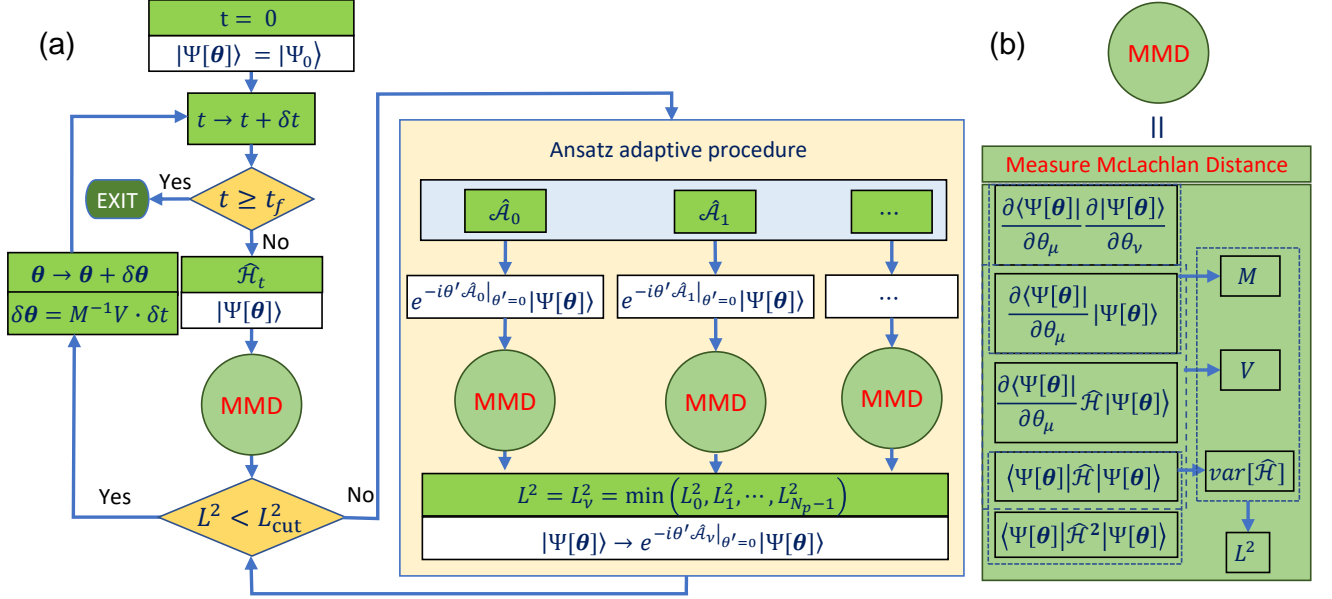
(a)

$t = 0$

$|\Psi[\boldsymbol{\theta}]\rangle = |\Psi_0\rangle$

$t \to t + \delta t$

$t \geq t_f$

Yes

EXIT

No

$\boldsymbol{\theta} \to \boldsymbol{\theta} + \delta\boldsymbol{\theta}$

$\delta\boldsymbol{\theta} = M^{-1}V \cdot \delta t$

$\hat{\mathcal{H}}_t$

$|\Psi[\boldsymbol{\theta}]\rangle$

MMD

Yes

$L^2 < L^2_{\text{cut}}$

No

Ansatz adaptive procedure

$\hat{\mathcal{A}}_0$

$\hat{\mathcal{A}}_1$

$\cdots$

$e^{-i\theta' \hat{\mathcal{A}}_0}|_{\theta'=0}|\Psi[\boldsymbol{\theta}]\rangle$

$e^{-i\theta' \hat{\mathcal{A}}_1}|_{\theta'=0}|\Psi[\boldsymbol{\theta}]\rangle$

$\cdots$

MMD

MMD

MMD

$L^2 = L^2_\nu = \min\left(L^2_0, L^2_1, \cdots, L^2_{N_p-1}\right)$

$|\Psi[\boldsymbol{\theta}]\rangle \to e^{-i\theta' \hat{\mathcal{A}}_\nu}|_{\theta'=0}|\Psi[\boldsymbol{\theta}]\rangle$

(b)

MMD

||

Measure McLachlan Distance

$\frac{\partial\langle\Psi[\boldsymbol{\theta}]|}{\partial\theta_\mu}\frac{\partial|\Psi[\boldsymbol{\theta}]\rangle}{\partial\theta_\nu}$

$\frac{\partial\langle\Psi[\boldsymbol{\theta}]|}{\partial\theta_\mu}|\Psi[\boldsymbol{\theta}]\rangle$

$M$

$\frac{\partial\langle\Psi[\boldsymbol{\theta}]|}{\partial\theta_\mu}\hat{\mathcal{H}}|\Psi[\boldsymbol{\theta}]\rangle$

$V$

$\langle\Psi[\boldsymbol{\theta}]|\hat{\mathcal{H}}|\Psi[\boldsymbol{\theta}]\rangle$

$var[\hat{\mathcal{H}}]$

$\langle\Psi[\boldsymbol{\theta}]|\hat{\mathcal{H}}^2|\Psi[\boldsymbol{\theta}]\rangle$

$L^2$